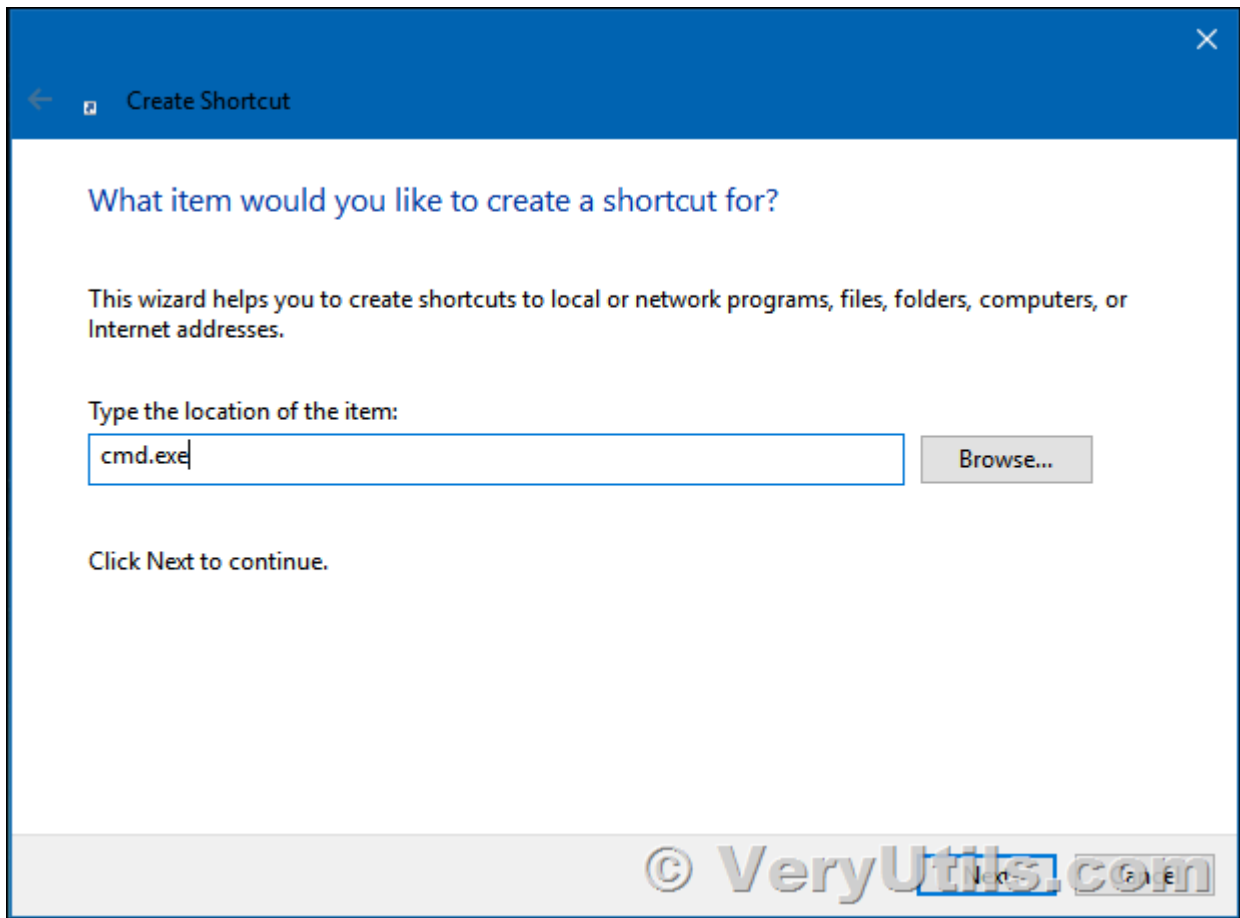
Create Shortcut

What item would you like to create a shortcut for?

This wizard helps you to create shortcuts to local or network programs, files, folders, computers, or Internet addresses.

Type the location of the item:

cmd.exe

Browse...

Click Next to continue.

Next

Cancel

© VeryUtils.com